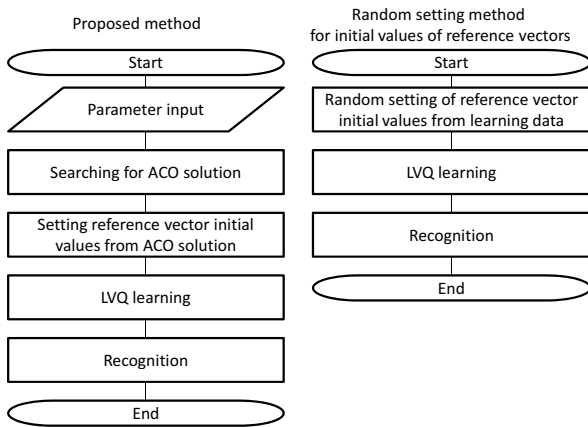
Proposed method

Start

Parameter input

Searching for ACO solution

Setting reference vector initial values from ACO solution

LVQ learning

Recognition

End

Random setting method for initial values of reference vectors

Start

Random setting of reference vector initial values from learning data

LVQ learning

Recognition

End